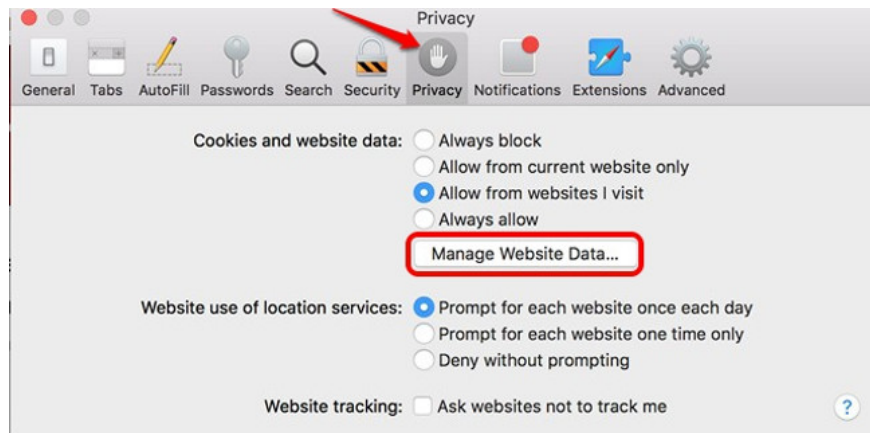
Privacy

General Tabs AutoFill Passwords Search Security Privacy Notifications Extensions Advanced

Cookies and website data: Always block
Allow from current website only
Allow from websites I visit
Always allow

Manage Website Data...

Website use of location services: Prompt for each website once each day
Prompt for each website one time only
Deny without prompting

Website tracking: Ask websites not to track me

?